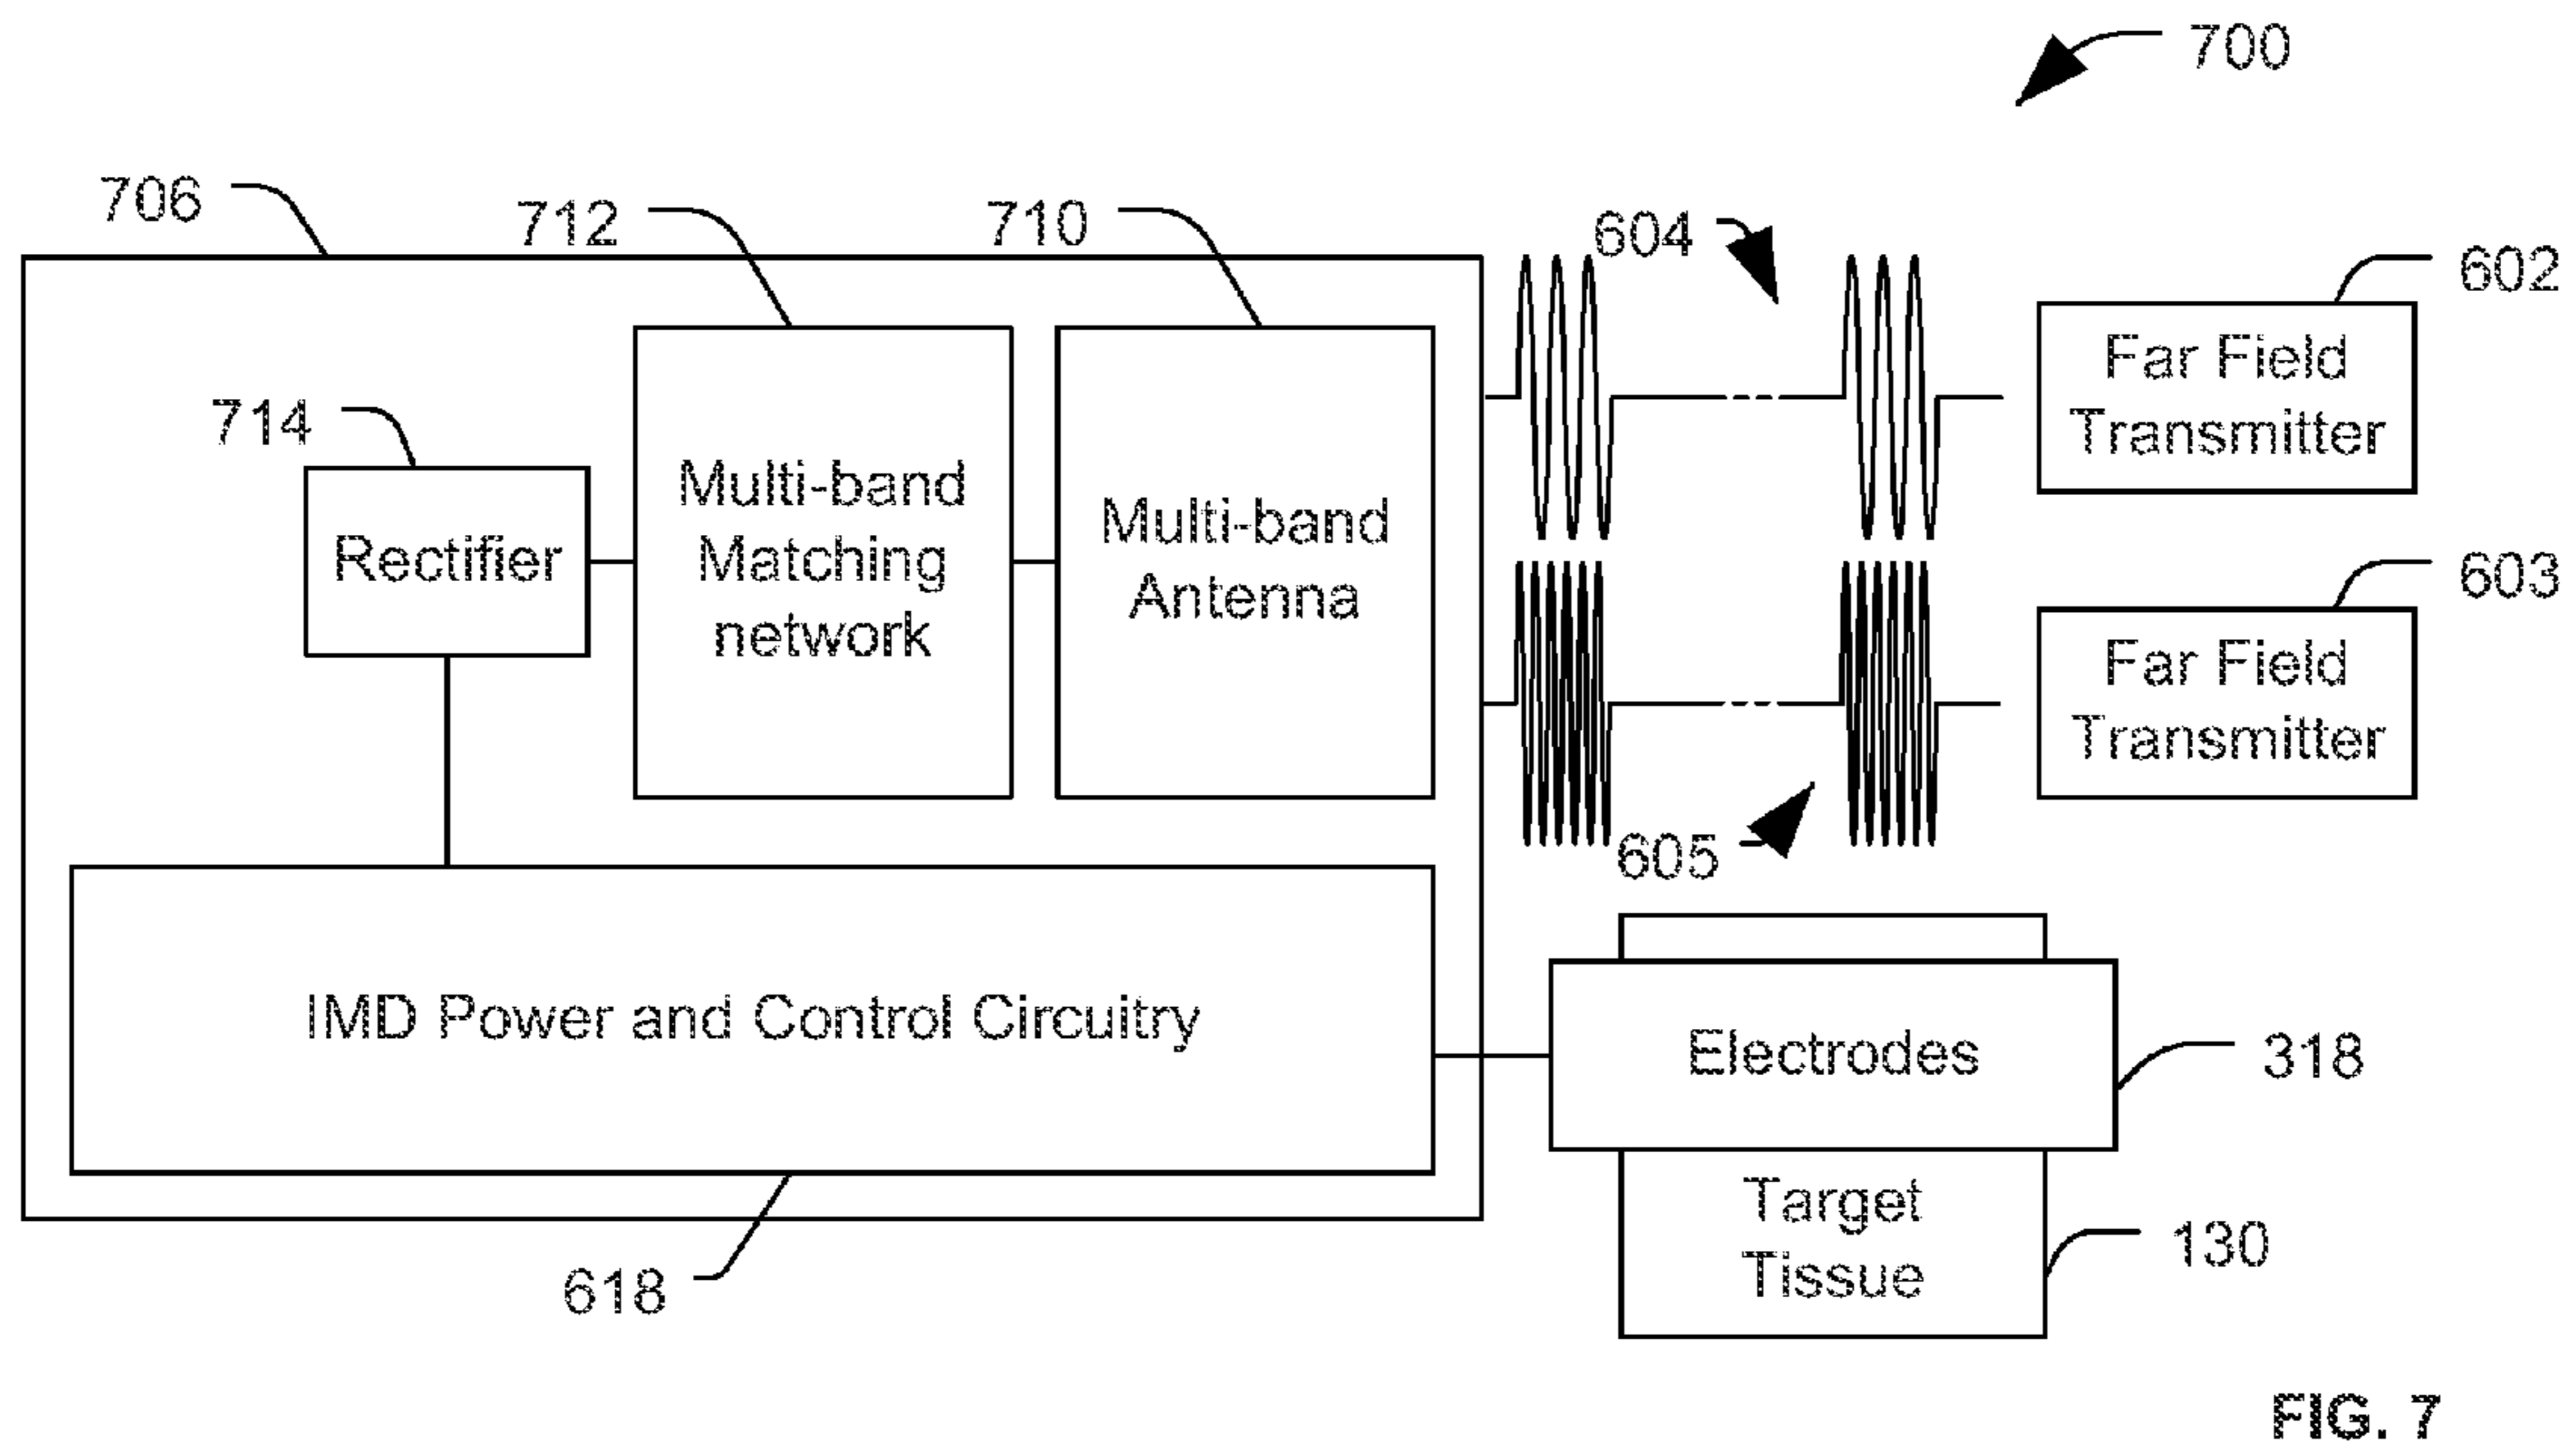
700

706

712

710

604

602

714

Rectifier

Multi-band Matching network

Multi-band Antenna

Far Field Transmitter

603

Far Field Transmitter

605

IMD Power and Control Circuitry

Electrodes

318

Target Tissue

130

618

FIG. 7